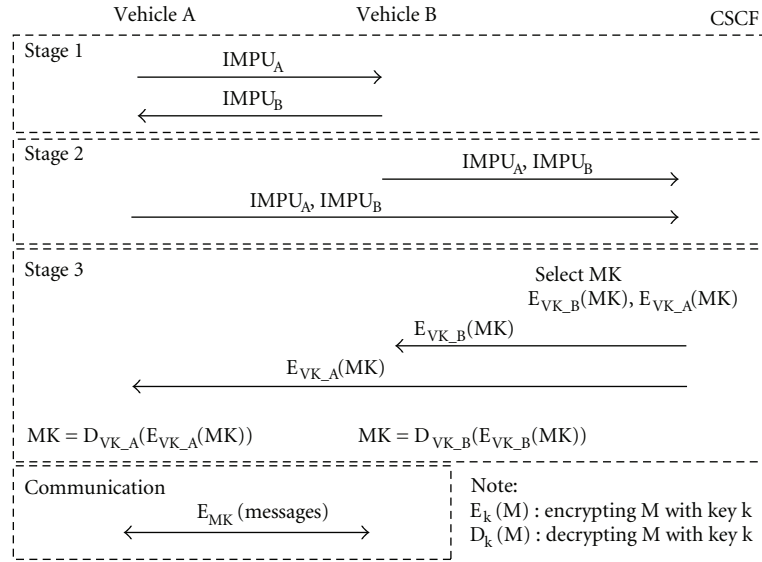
Vehicle A Vehicle B CSCF

Stage 1

$IMPU_A$

$IMPU_B$

Stage 2

$IMPU_A$, $IMPU_B$

$IMPU_A$, $IMPU_B$

Stage 3

Select MK

$E_{VK\_B}(MK)$, $E_{VK\_A}(MK)$

$E_{VK\_B}(MK)$

$E_{VK\_A}(MK)$

$MK = D_{VK\_A}(E_{VK\_A}(MK))$

$MK = D_{VK\_B}(E_{VK\_B}(MK))$

Communication

$E_{MK}$ (messages)

Note:

$E_k$ (M) : encrypting M with key k

$D_k$ (M) : decrypting M with key k